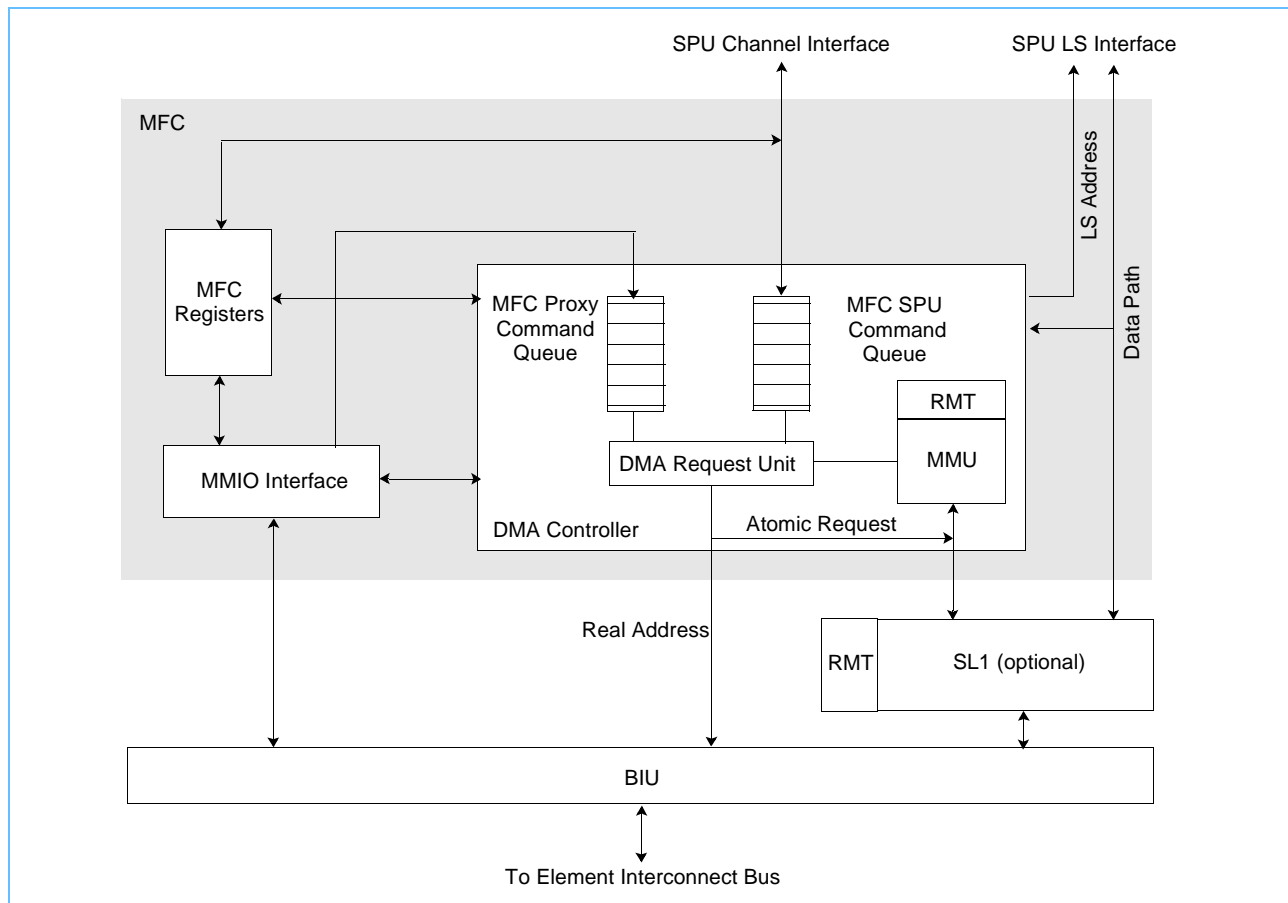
SPU Channel Interface

SPU LS Interface

MFC

LS Address

Data Path

MFC Registers

MFC Proxy Command Queue

MFC SPU Command Queue

RMT

MMU

DMA Request Unit

MMIO Interface

DMA Controller

Atomic Request

Real Address

RMT

SL1 (optional)

BIU

To Element Interconnect Bus